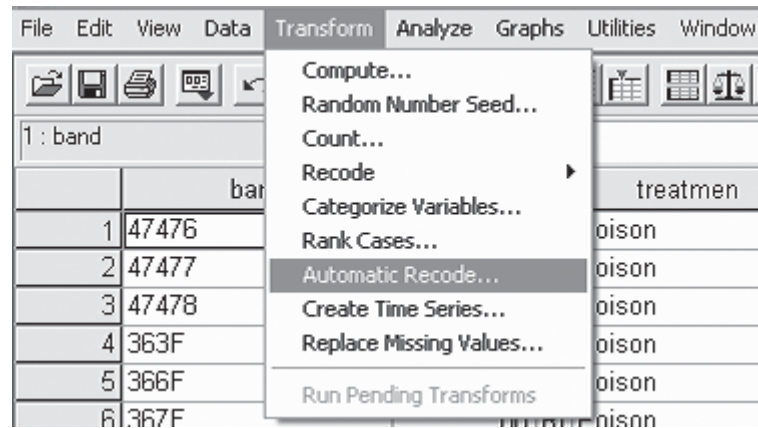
File Edit View Data Transform Analyze Graphs Utilities Window

Compute...
Random Number Seed...
Count...
Recode
Categorize Variables...
Rank Cases...
Automatic Recode...
Create Time Series...
Replace Missing Values...
Run Pending Transforms

1 : band

| | ban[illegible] | treatmen |
|---|---|---|
| 1 | 47476 | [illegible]oison |
| 2 | 47477 | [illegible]oison |
| 3 | 47478 | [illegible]oison |
| 4 | 363F | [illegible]oison |
| 5 | 366F | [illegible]oison |
| 6 | 367F | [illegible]oison |